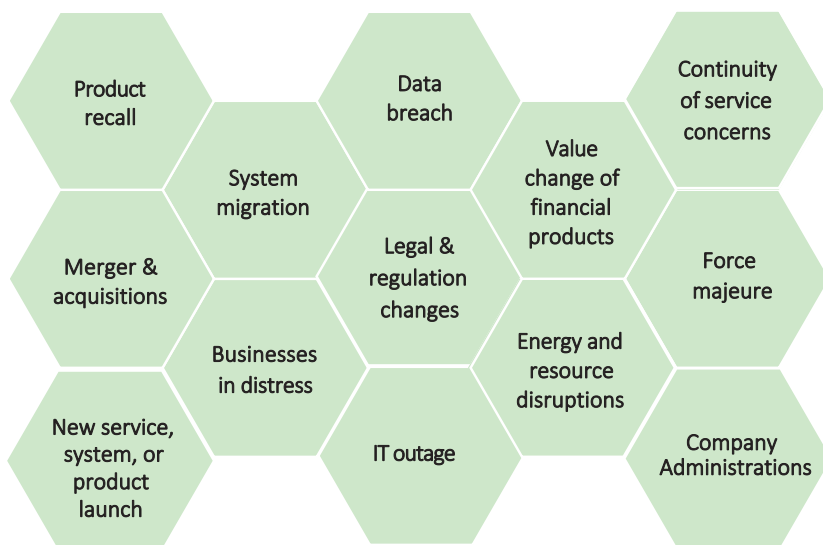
Product recall

Merger & acquisitions

New service, system, or product launch

System migration

Businesses in distress

Data breach

Legal & regulation changes

IT outage

Value change of financial products

Energy and resource disruptions

Continuity of service concerns

Force majeure

Company Administrations